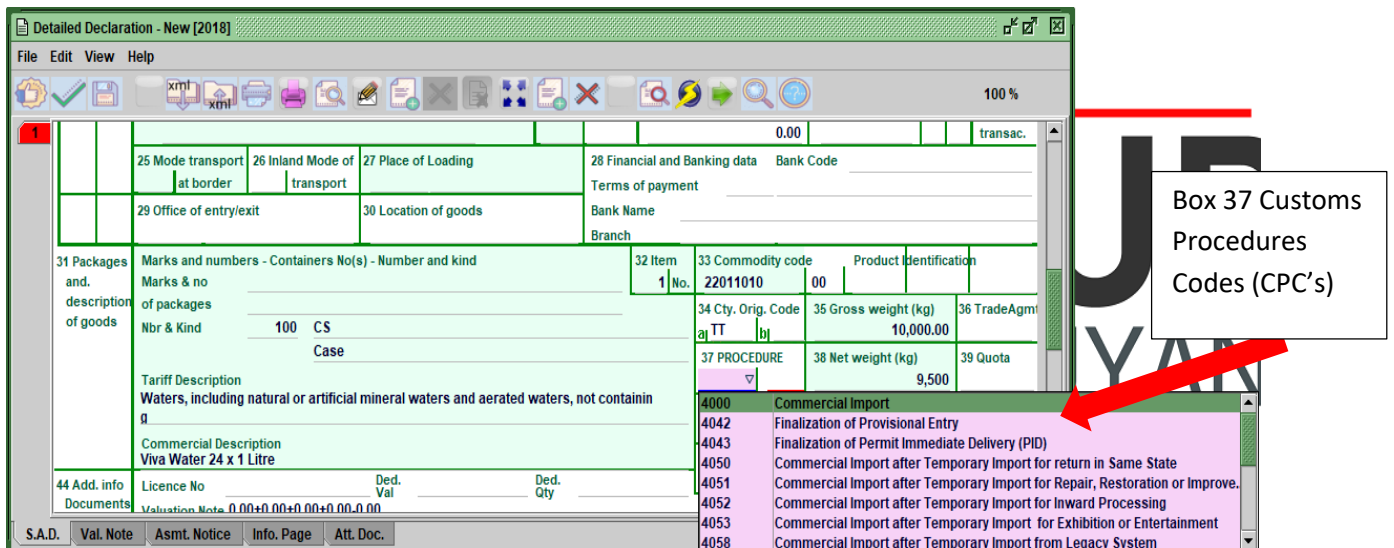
Detailed Declaration - New [2018]

File Edit View Help

100 %

1

0.00

transac.

25 Mode transport at border

26 Inland Mode of transport

27 Place of Loading

28 Financial and Banking data Bank Code

Terms of payment

29 Office of entry/exit

30 Location of goods

Bank Name

Branch

31 Packages and. description of goods

Marks and numbers - Containers No(s) - Number and kind

Marks & no of packages

Nbr & Kind 100 CS

Case

32 Item 1 No.

33 Commodity code 22011010 00

Product Identification

34 Cty. Orig. Code a TT b

35 Gross weight (kg) 10,000.00

36 TradeAgmt

37 PROCEDURE

38 Net weight (kg) 9,500

39 Quota

Tariff Description
Waters, including natural or artificial mineral waters and aerated waters, not containin g

Commercial Description
Viva Water 24 x 1 Litre

44 Add. info Documents

Licence No

Ded. Val

Ded. Qty

Valuation Note 0.00+0.00+0.00+0.00-0.00

| 4000 | Commercial Import |
|---|---|
| 4042 | Finalization of Provisional Entry |
| 4043 | Finalization of Permit Immediate Delivery (PID) |
| 4050 | Commercial Import after Temporary Import for return in Same State |
| 4051 | Commercial Import after Temporary Import for Repair, Restoration or Improve. |
| 4052 | Commercial Import after Temporary Import for Inward Processing |
| 4053 | Commercial Import after Temporary Import for Exhibition or Entertainment |
| 4058 | Commercial Import after Temporary Import from Legacy System |

S.A.D. Val. Note Asmt. Notice Info. Page Att. Doc.

Box 37 Customs Procedures Codes (CPC's)